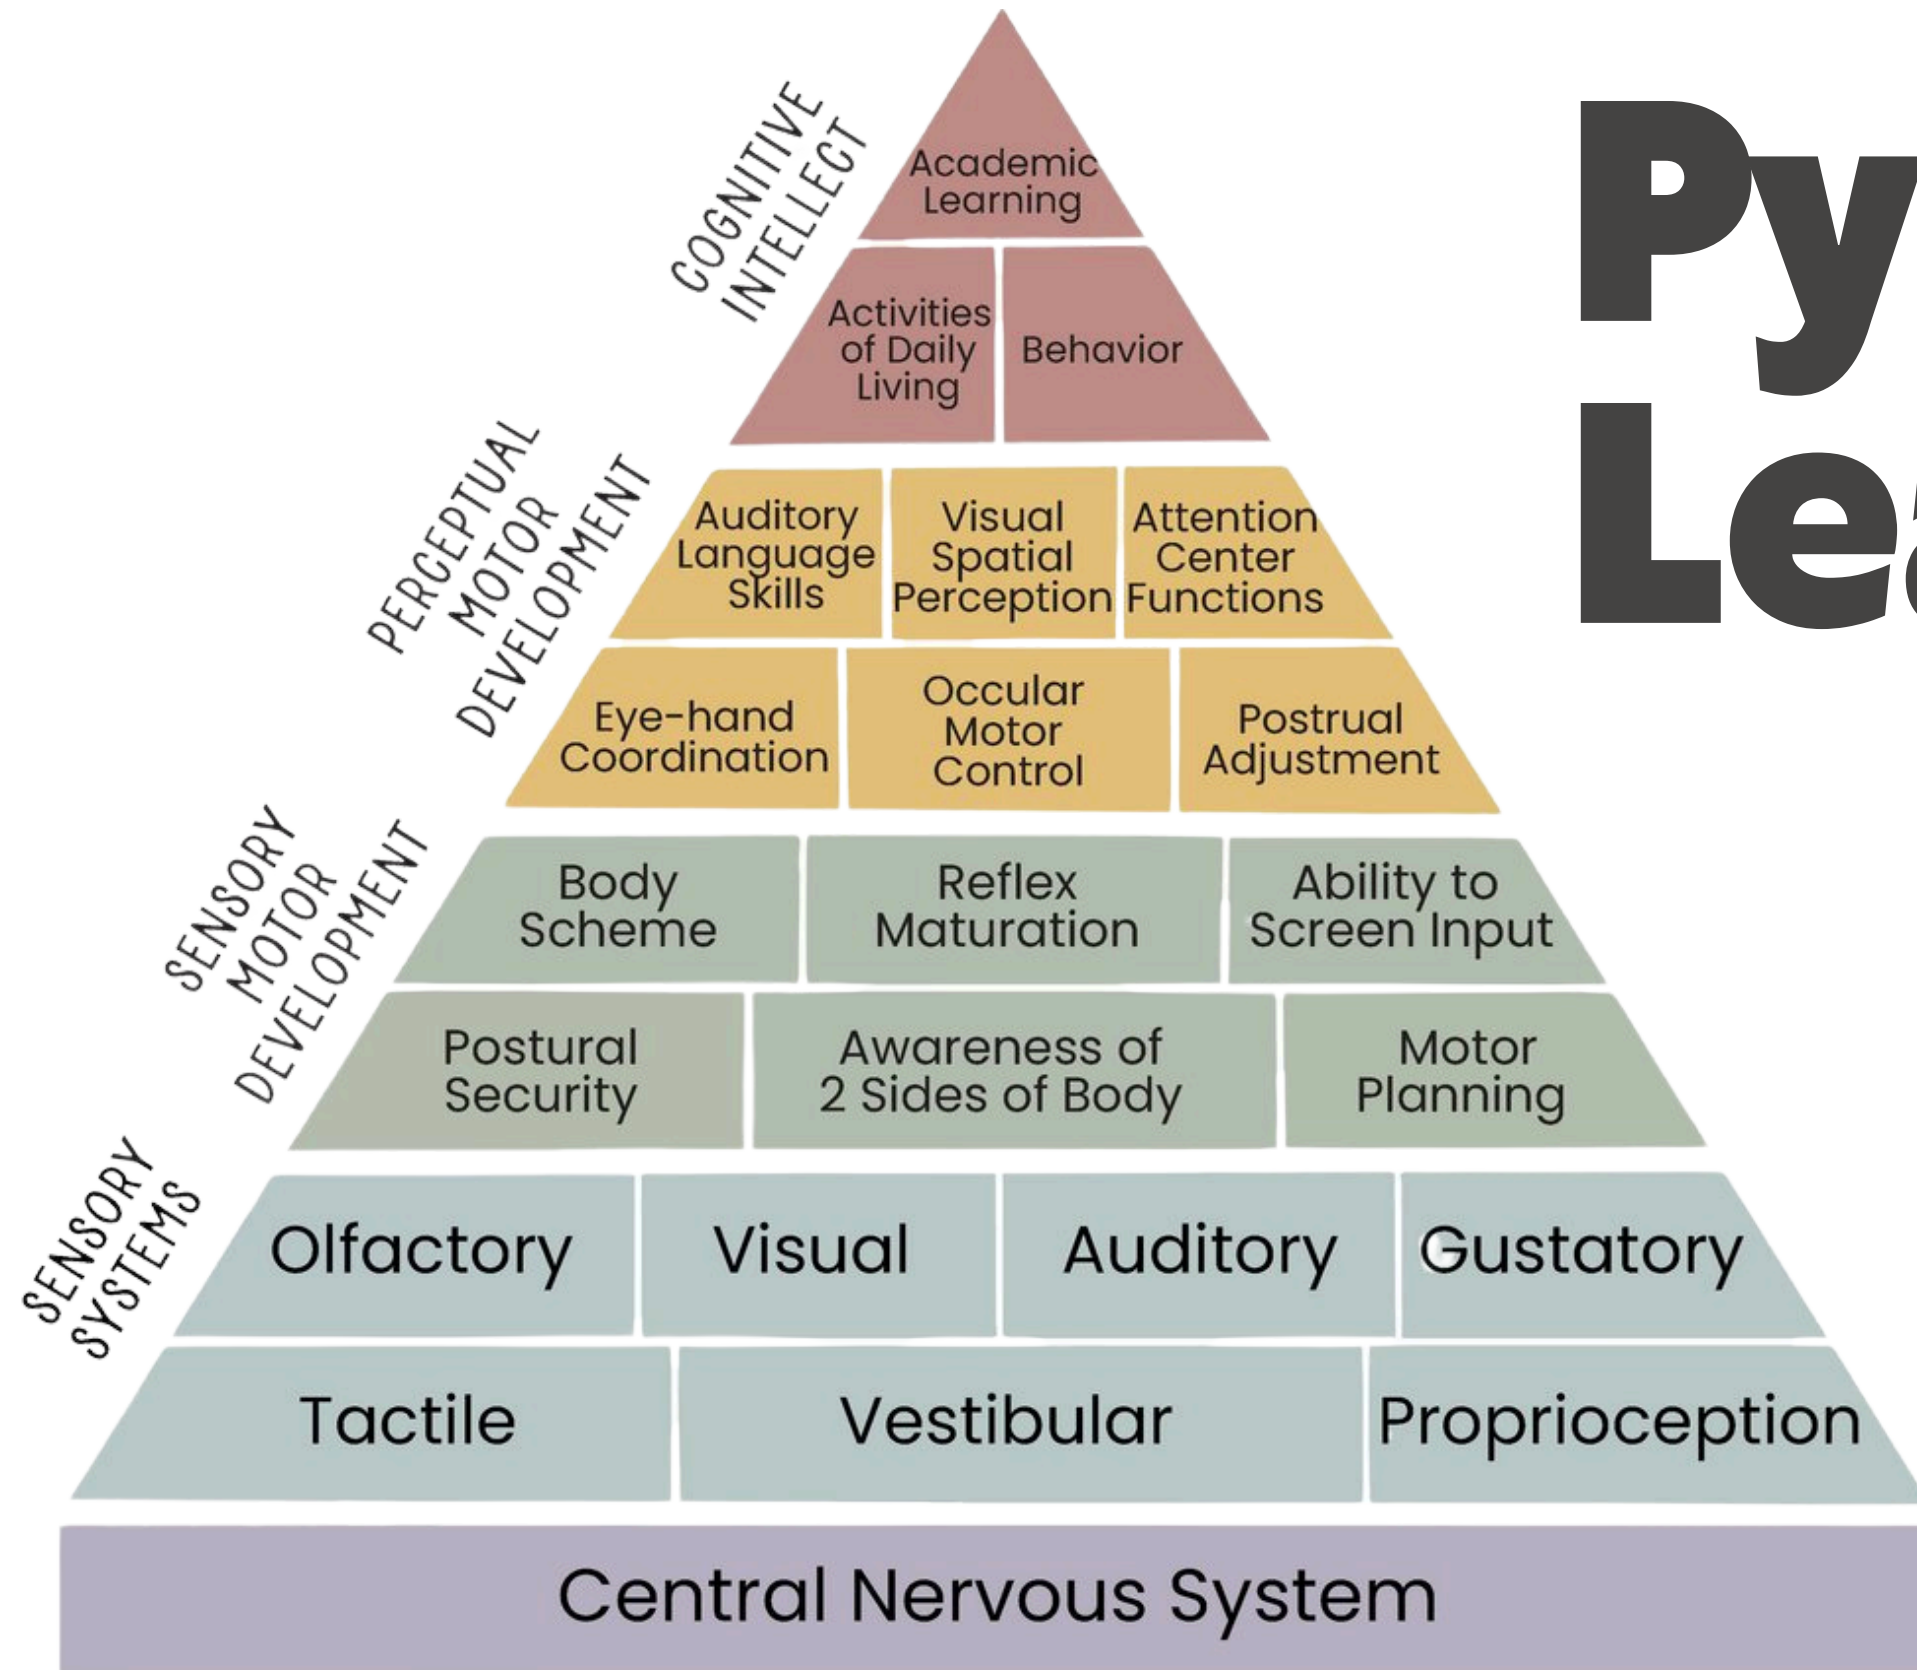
Py
Le

COGNITIVE INTELLECT

Academic Learning

Activities of Daily Living

Behavior

PERCEPTUAL MOTOR DEVELOPMENT

Auditory Language Skills

Visual Spatial Perception

Attention Center Functions

Eye-hand Coordination

Occular Motor Control

Postrual Adjustment

SENSORY MOTOR DEVELOPMENT

Body Scheme

Reflex Maturation

Ability to Screen Input

Postural Security

Awareness of 2 Sides of Body

Motor Planning

SENSORY SYSTEMS

Olfactory

Visual

Auditory

Gustatory

Tactile

Vestibular

Proprioception

Central Nervous System